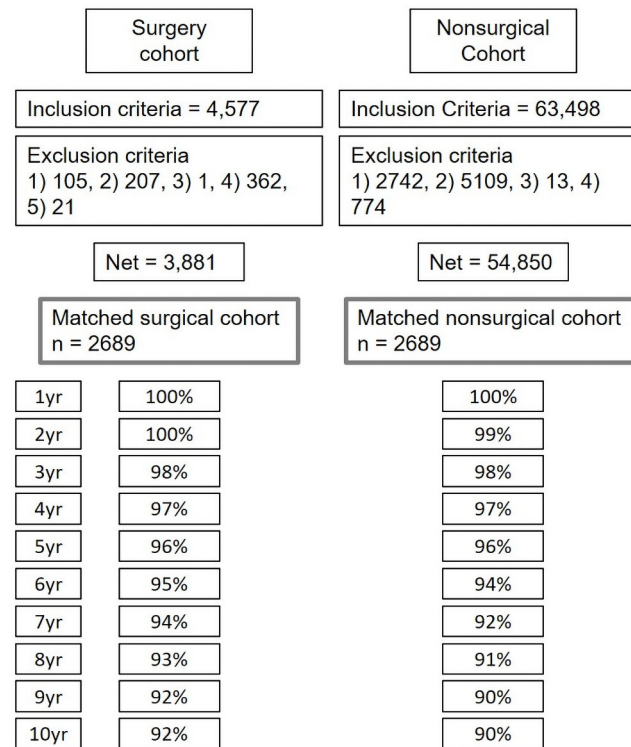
Surgery cohort

Nonsurgical Cohort

Inclusion criteria = 4,577

Inclusion Criteria = 63,498

Exclusion criteria
1) 105, 2) 207, 3) 1, 4) 362, 5) 21

Exclusion criteria
1) 2742, 2) 5109, 3) 13, 4) 774

Net = 3,881

Net = 54,850

Matched surgical cohort
n = 2689

Matched nonsurgical cohort
n = 2689

| | Surgical | Nonsurgical |
|---|---|---|
| 1yr | 100% | 100% |
| 2yr | 100% | 99% |
| 3yr | 98% | 98% |
| 4yr | 97% | 97% |
| 5yr | 96% | 96% |
| 6yr | 95% | 94% |
| 7yr | 94% | 92% |
| 8yr | 93% | 91% |
| 9yr | 92% | 90% |
| 10yr | 92% | 90% |